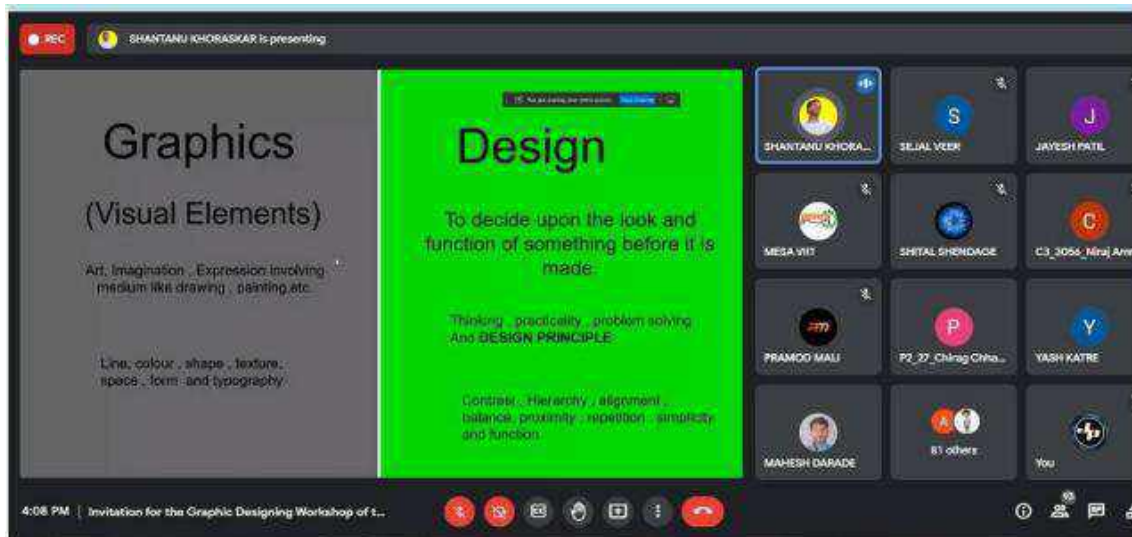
REC

SHANTANU KHORASKAR is presenting

Graphics

(Visual Elements)

Art, Imagination , Expression involving medium like drawing , painting,etc.

Line, colour , shape , texture, space , form and typography

Design

To decide upon the look and function of something before it is made.

Thinking , practicality , problem solving And DESIGN PRINCIPLE

Contrast , Hierarchy , alignment , balance, proximity , repetition , simplicity and function.

SHANTANU KHORA...

SEJAL VEER

JAYESH PATIL

MEGA VIIT

SHITAL SHENDAGE

C3_3056_Niraj Ame

PRAMOD MALI

P2_27_Chirag Chha...

YASH KATRE

MAHESH DARADE

81 others

You

4:08 PM | Invitation for the Graphic Designing Workshop of t...

93